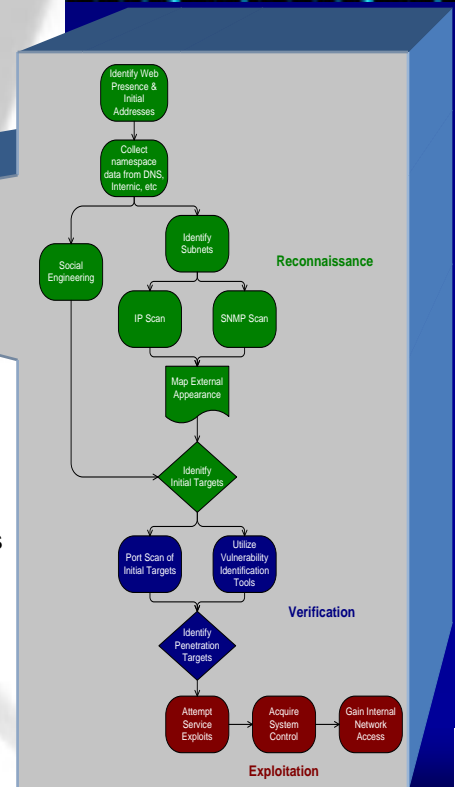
Identify Web Presence & Initial Addresses

Collect namespace data from DNS, Internic, etc

Social Engineering

Identify Subnets

Reconnaissance

IP Scan

SNMP Scan

Map External Appearance

Identify Initial Targets

Port Scan of Initial Targets

Utilize Vulnerability Identification Tools

Verification

Identify Penetration Targets

Attempt Service Exploits

Acquire System Control

Gain Internal Network Access

Exploitation